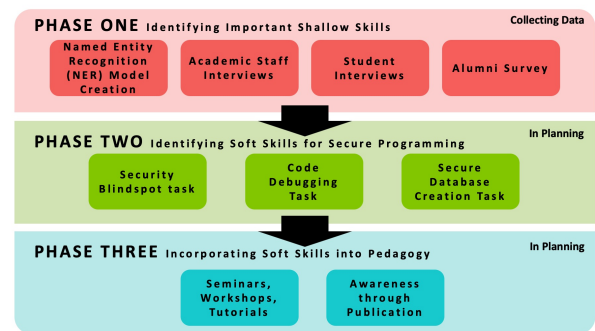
PHASE ONE Identifying Important Shallow Skills

Collecting Data

Named Entity Recognition (NER) Model Creation

Academic Staff Interviews

Student Interviews

Alumni Survey

PHASE TWO Identifying Soft Skills for Secure Programming

In Planning

Security Blindspot task

Code Debugging Task

Secure Database Creation Task

PHASE THREE Incorporating Soft Skills into Pedagogy

In Planning

Seminars, Workshops, Tutorials

Awareness through Publication